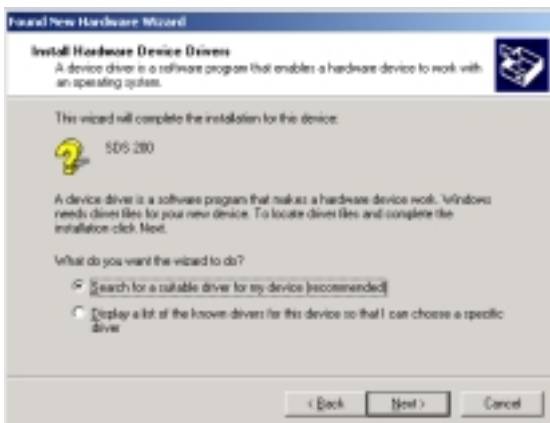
Found New Hardware Wizard

Install Hardware Device Drivers
A device driver is a software program that enables a hardware device to work with an operating system.

This wizard will complete the installation for this device:

SDS 280

A device driver is a software program that makes a hardware device work. Windows needs driver files for your new device. To locate driver files and complete the installation click Next.

What do you want the wizard to do?

Search for a suitable driver for my device (recommended)

Display a list of the known drivers for this device so that I can choose a specific driver

< Back Next > Cancel